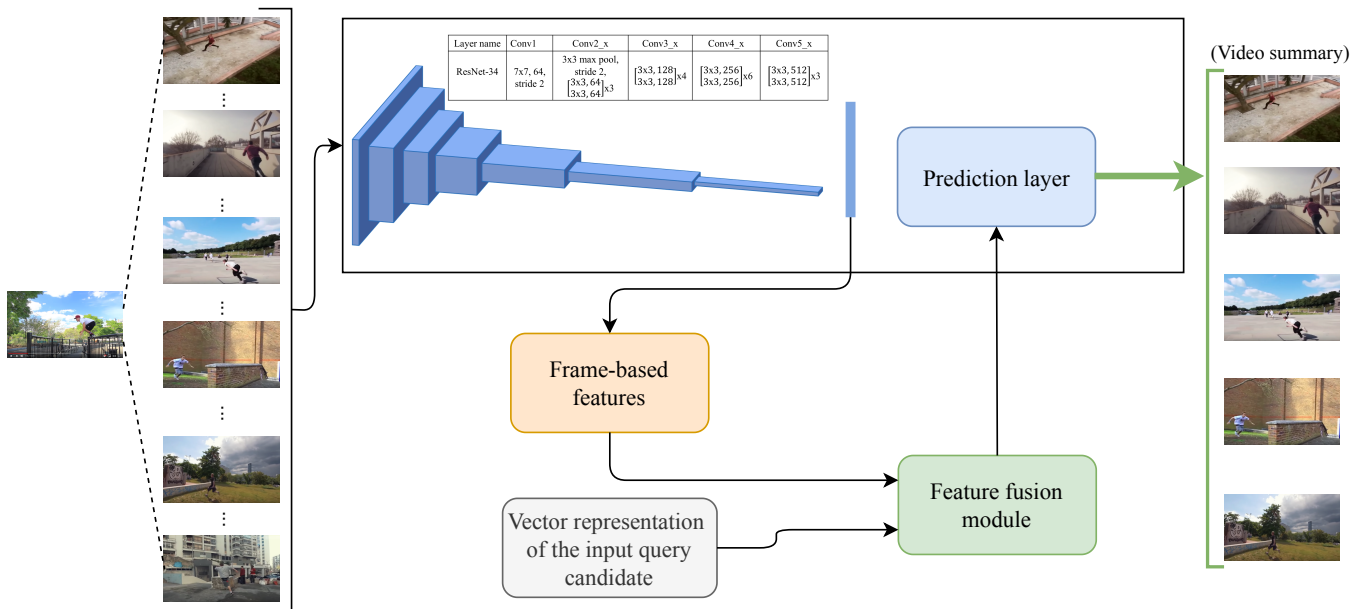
| Layer name | Conv1 | Conv2_x | Conv3_x | Conv4_x | Conv5_x |
|---|---|---|---|---|---|
| ResNet-34 | 7x7, 64, stride 2 | 3x3 max pool, stride 2, $\begin{bmatrix}3x3, 64\\3x3, 64\end{bmatrix}$x3 | $\begin{bmatrix}3x3, 128\\3x3, 128\end{bmatrix}$x4 | $\begin{bmatrix}3x3, 256\\3x3, 256\end{bmatrix}$x6 | $\begin{bmatrix}3x3, 512\\3x3, 512\end{bmatrix}$x3 |

(Video summary)

Prediction layer

Frame-based features

Feature fusion module

Vector representation of the input query candidate